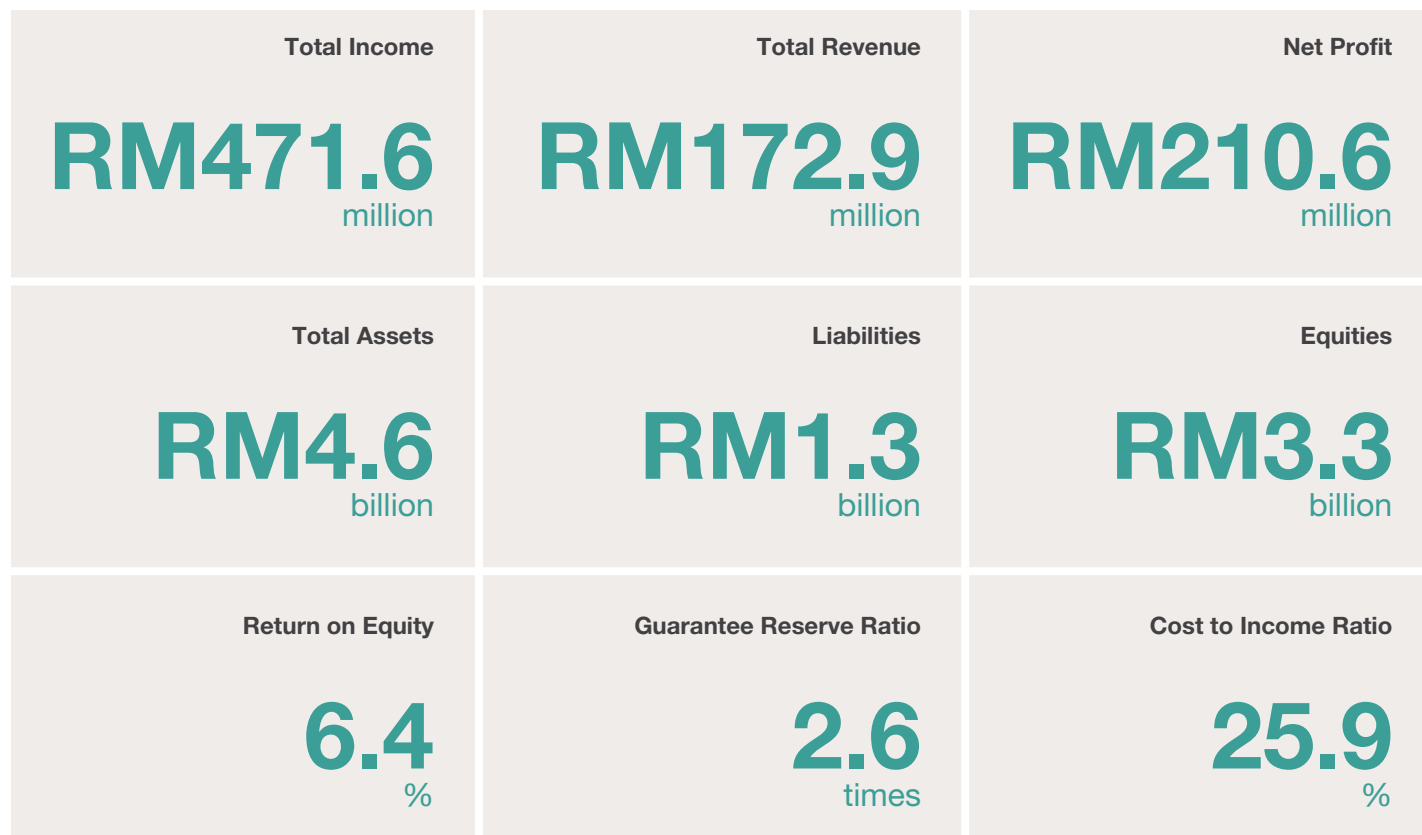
Total Income
RM471.6
million

Total Revenue
RM172.9
million

Net Profit
RM210.6
million

Total Assets
RM4.6
billion

Liabilities
RM1.3
billion

Equities
RM3.3
billion

Return on Equity
6.4
%

Guarantee Reserve Ratio
2.6
times

Cost to Income Ratio
25.9
%